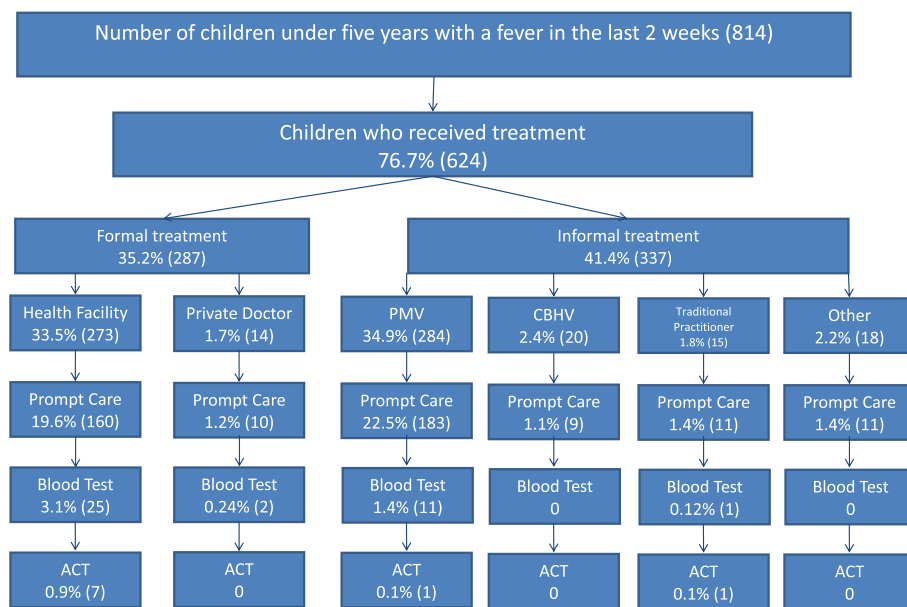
Number of children under five years with a fever in the last 2 weeks (814)

Children who received treatment
76.7% (624)

Formal treatment
35.2% (287)

Informal treatment
41.4% (337)

Health Facility
33.5% (273)

Prompt Care
19.6% (160)

Blood Test
3.1% (25)

ACT
0.9% (7)

Private Doctor
1.7% (14)

Prompt Care
1.2% (10)

Blood Test
0.24% (2)

ACT
0

PMV
34.9% (284)

Prompt Care
22.5% (183)

Blood Test
1.4% (11)

ACT
0.1% (1)

CBHV
2.4% (20)

Prompt Care
1.1% (9)

Blood Test
0

ACT
0

Traditional Practitioner
1.8% (15)

Prompt Care
1.4% (11)

Blood Test
0.12% (1)

ACT
0.1% (1)

Other
2.2% (18)

Prompt Care
1.4% (11)

Blood Test
0

ACT
0